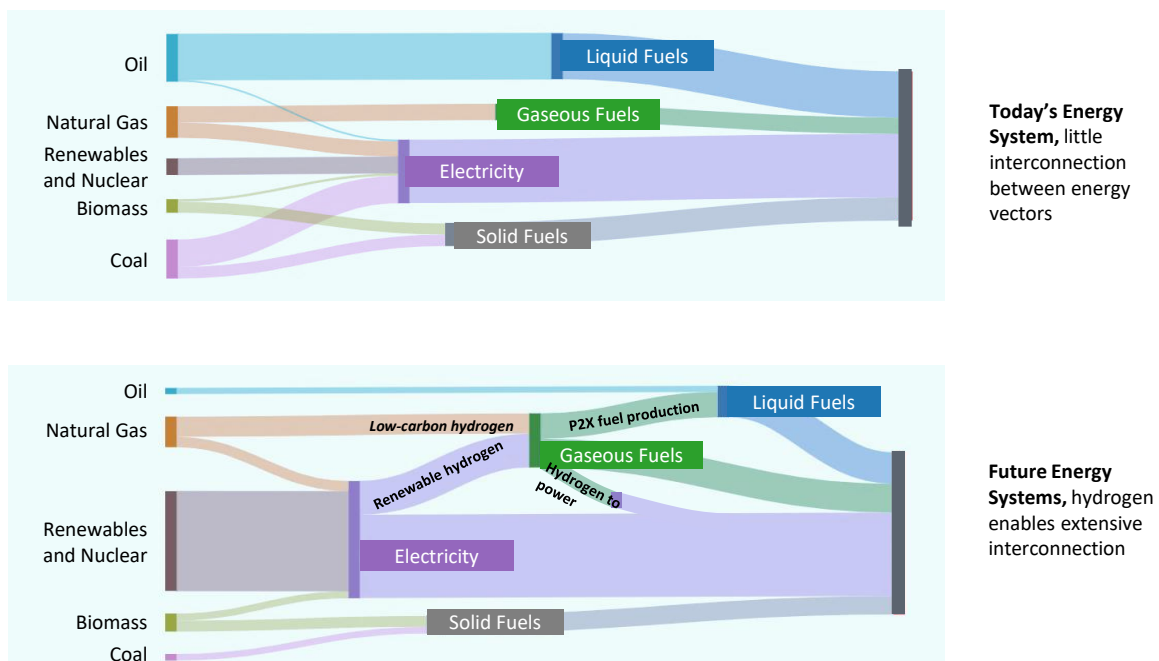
Oil

Natural Gas

Renewables and Nuclear

Biomass

Coal

Liquid Fuels

Gaseous Fuels

Electricity

Solid Fuels

**Today's Energy System,** little interconnection between energy vectors

Oil

Natural Gas

Renewables and Nuclear

Biomass

Coal

Low-carbon hydrogen

Renewable hydrogen

P2X fuel production

Liquid Fuels

Gaseous Fuels

Hydrogen to power

Electricity

Solid Fuels

**Future Energy Systems,** hydrogen enables extensive interconnection